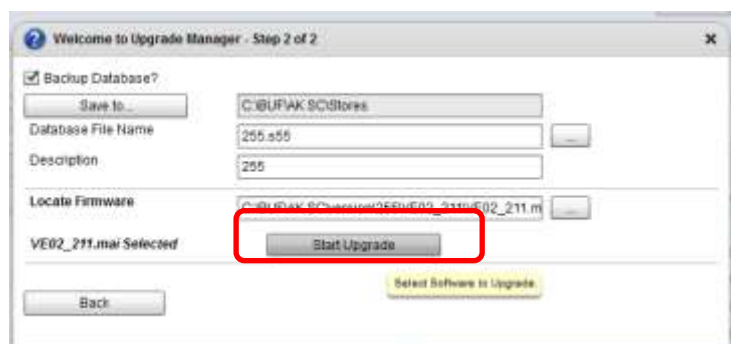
Welcome to Upgrade Manager - Step 2 of 2

×

Backup Database?

Save to...

C:\BUFAK SC\Stores

Database File Name

255.s55

...

Description

255

Locate Firmware

C:\BUFAK SC\version\255\VE02_211\VE02_211.m

...

VE02_211.mai Selected

Start Upgrade

Select Software to Upgrade

Back